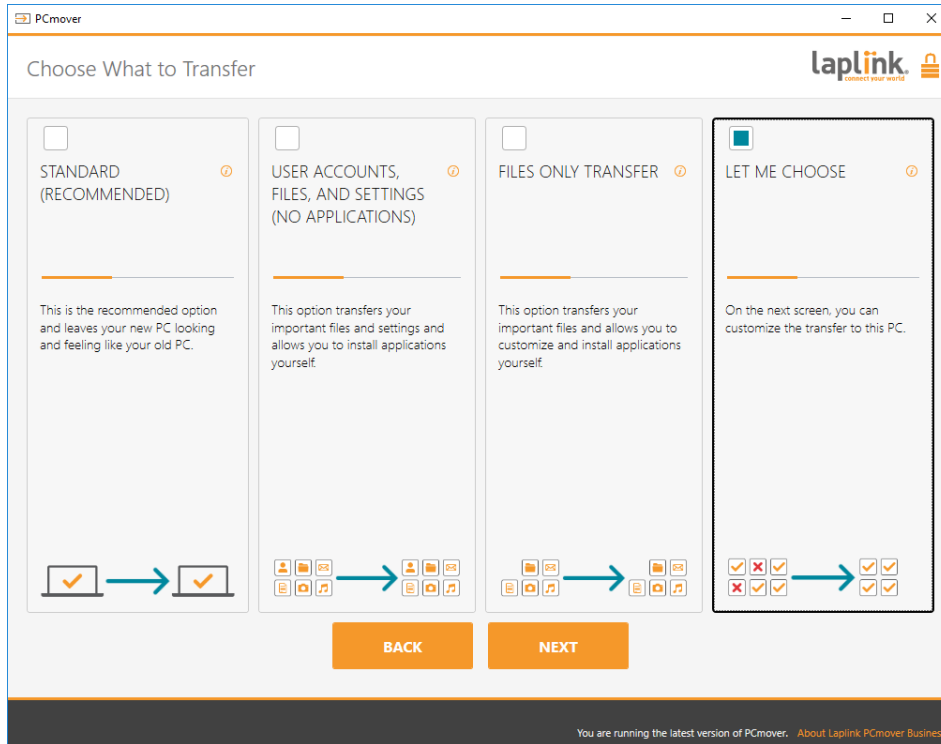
PCmover

Choose What to Transfer

laplink. connect your world

STANDARD (RECOMMENDED)

This is the recommended option and leaves your new PC looking and feeling like your old PC.

USER ACCOUNTS, FILES, AND SETTINGS (NO APPLICATIONS)

This option transfers your important files and settings and allows you to install applications yourself.

FILES ONLY TRANSFER

This option transfers your important files and allows you to customize and install applications yourself.

LET ME CHOOSE

On the next screen, you can customize the transfer to this PC.

BACK

NEXT

You are running the latest version of PCmover. About Laplink PCmover Busines